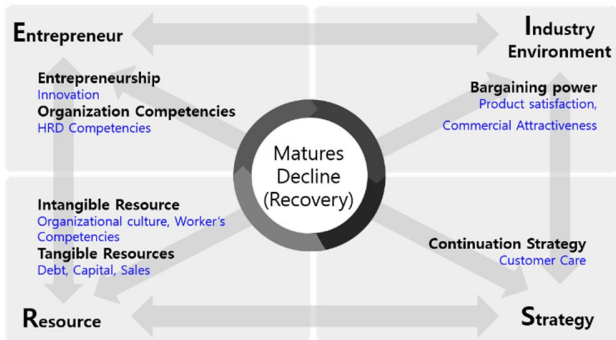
Entrepreneur

Industry Environment

Entrepreneurship
Innovation
Organization Competencies
HRD Competencies

Bargaining power
Product satisfaction,
Commercial Attractiveness

Matures Decline (Recovery)

Intangible Resource
Organizational culture, Worker's Competencies
Tangible Resources
Debt, Capital, Sales

Continuation Strategy
Customer Care

Resource

Strategy